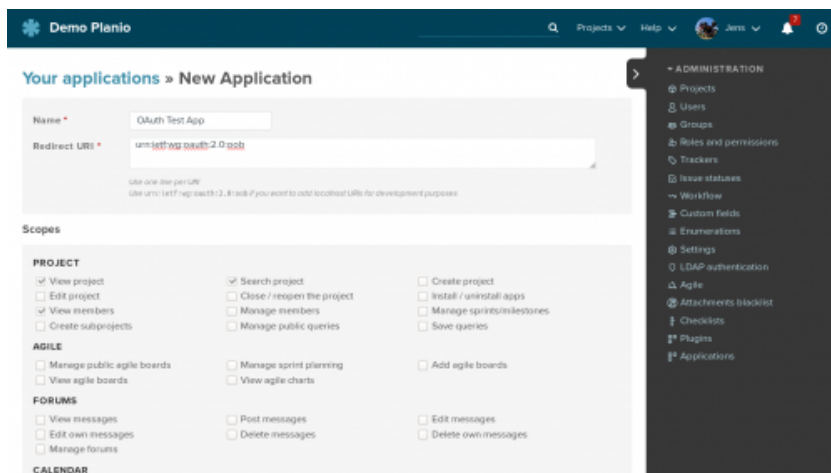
Demo Planio

Projects Help Jens 2

Your applications » New Application

Name * OAuth Test App

Redirect URI * urn:ietf:wg:oauth:2.0:oob

Use one line per URI
Use urn:ietf:wg:oauth:2.0:oob if you want to add localhost URIs for development purposes

Scopes

PROJECT

View project
Edit project
View members
Create subprojects
Search project
Close / reopen the project
Manage members
Manage public queries
Create project
Install / uninstall apps
Manage sprints/milestones
Save queries

AGILE

Manage public agile boards
View agile boards
Manage sprint planning
View agile charts
Add agile boards

FORUMS

View messages
Edit own messages
Manage forums
Post messages
Delete messages
Edit messages
Delete own messages

CALENDAR

ADMINISTRATION
Projects
Users
Groups
Roles and permissions
Trackers
Issue statuses
Workflow
Custom fields
Enumerations
Settings
LDAP authentication
Agile
Attachments blacklist
Checklists
Plugins
Applications